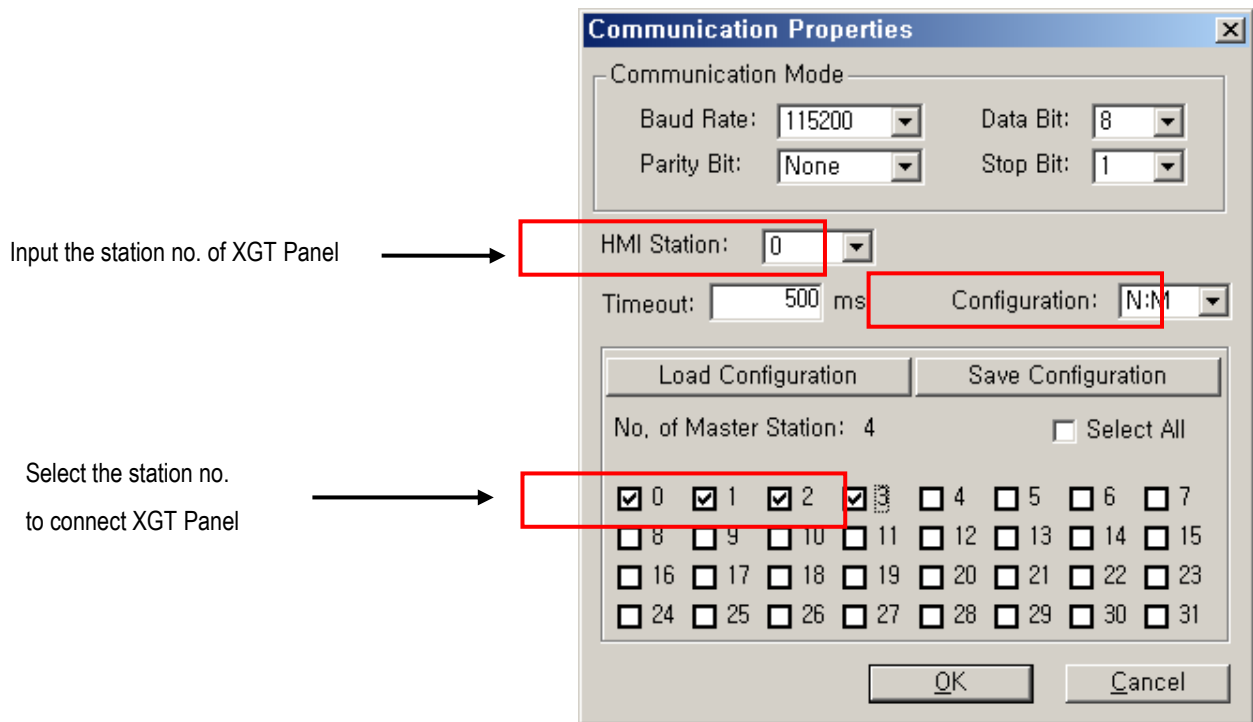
Communication Properties

Communication Mode

Baud Rate: 115200

Data Bit: 8

Parity Bit: None

Stop Bit: 1

Input the station no. of XGT Panel

HMI Station: 0

Timeout: 500 ms

Configuration: N:M

Load Configuration

Save Configuration

No. of Master Station: 4

Select All

Select the station no. to connect XGT Panel

0 1 2 3 4 5 6 7
8 9 10 11 12 13 14 15
16 17 18 19 20 21 22 23
24 25 26 27 28 29 30 31

OK

Cancel